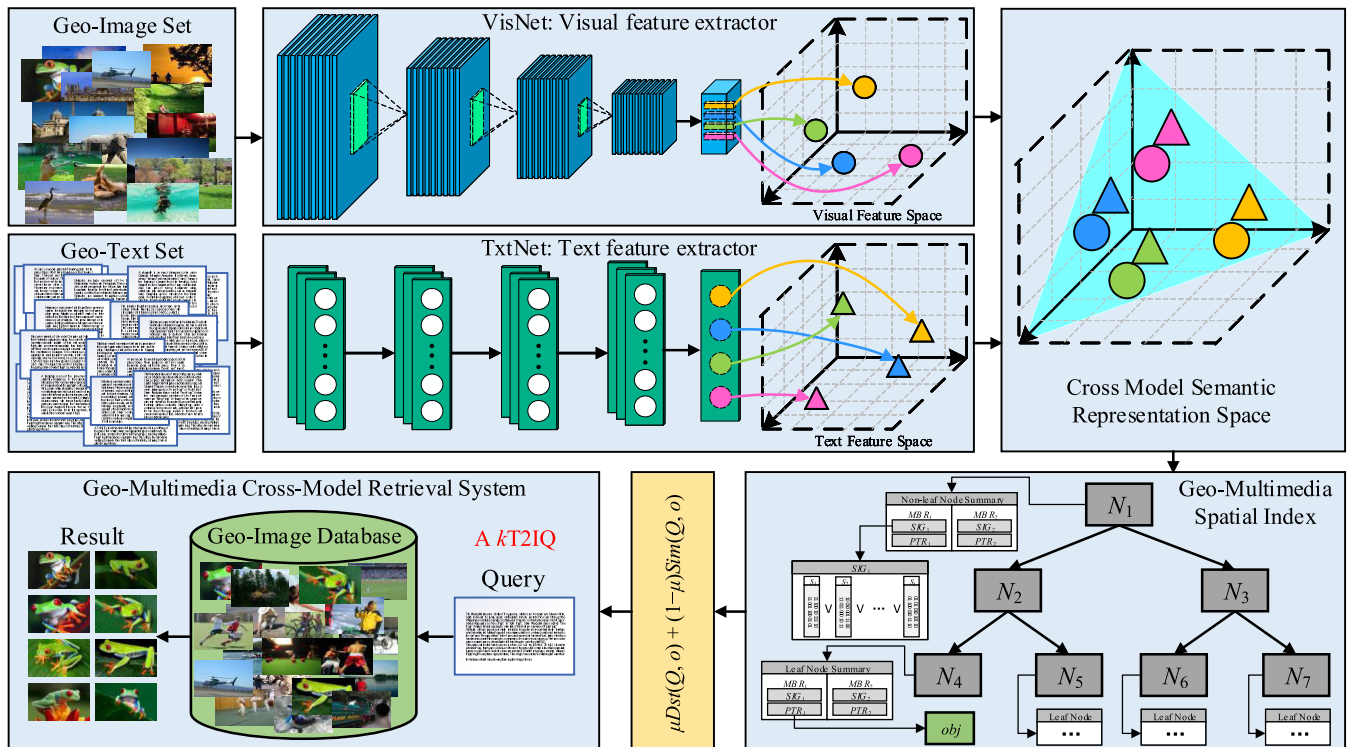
Geo-Image Set

VisNet: Visual feature extractor

Visual Feature Space

Geo-Text Set

TxtNet: Text feature extractor

Text Feature Space

Cross Model Semantic Representation Space

Geo-Multimedia Cross-Model Retrieval System

Result

Geo-Image Database

A $k$T2IQ

Query

$\mu Dst(Q,o)+(1-\mu)Sim(Q,o)$

Geo-Multimedia Spatial Index

Non-leaf Node Summary

| $MBR_1$ | $MBR_2$ |
|---|---|
| $SIG_1$ | $SIG_2$ |
| $PTR_1$ | $PTR_2$ |

$SIG_1$

$S_1$ $S_2$ $S_l$

V V ⋯ V

Leaf Node Summary

| $MBR_1$ | $MBR_2$ |
|---|---|
| $SIG_1$ | $SIG_2$ |
| $PTR_1$ | $PTR_2$ |

$obj$

$N_1$ $N_2$ $N_3$ $N_4$ $N_5$ $N_6$ $N_7$

Leaf Node
...

Leaf Node
...

Leaf Node
...